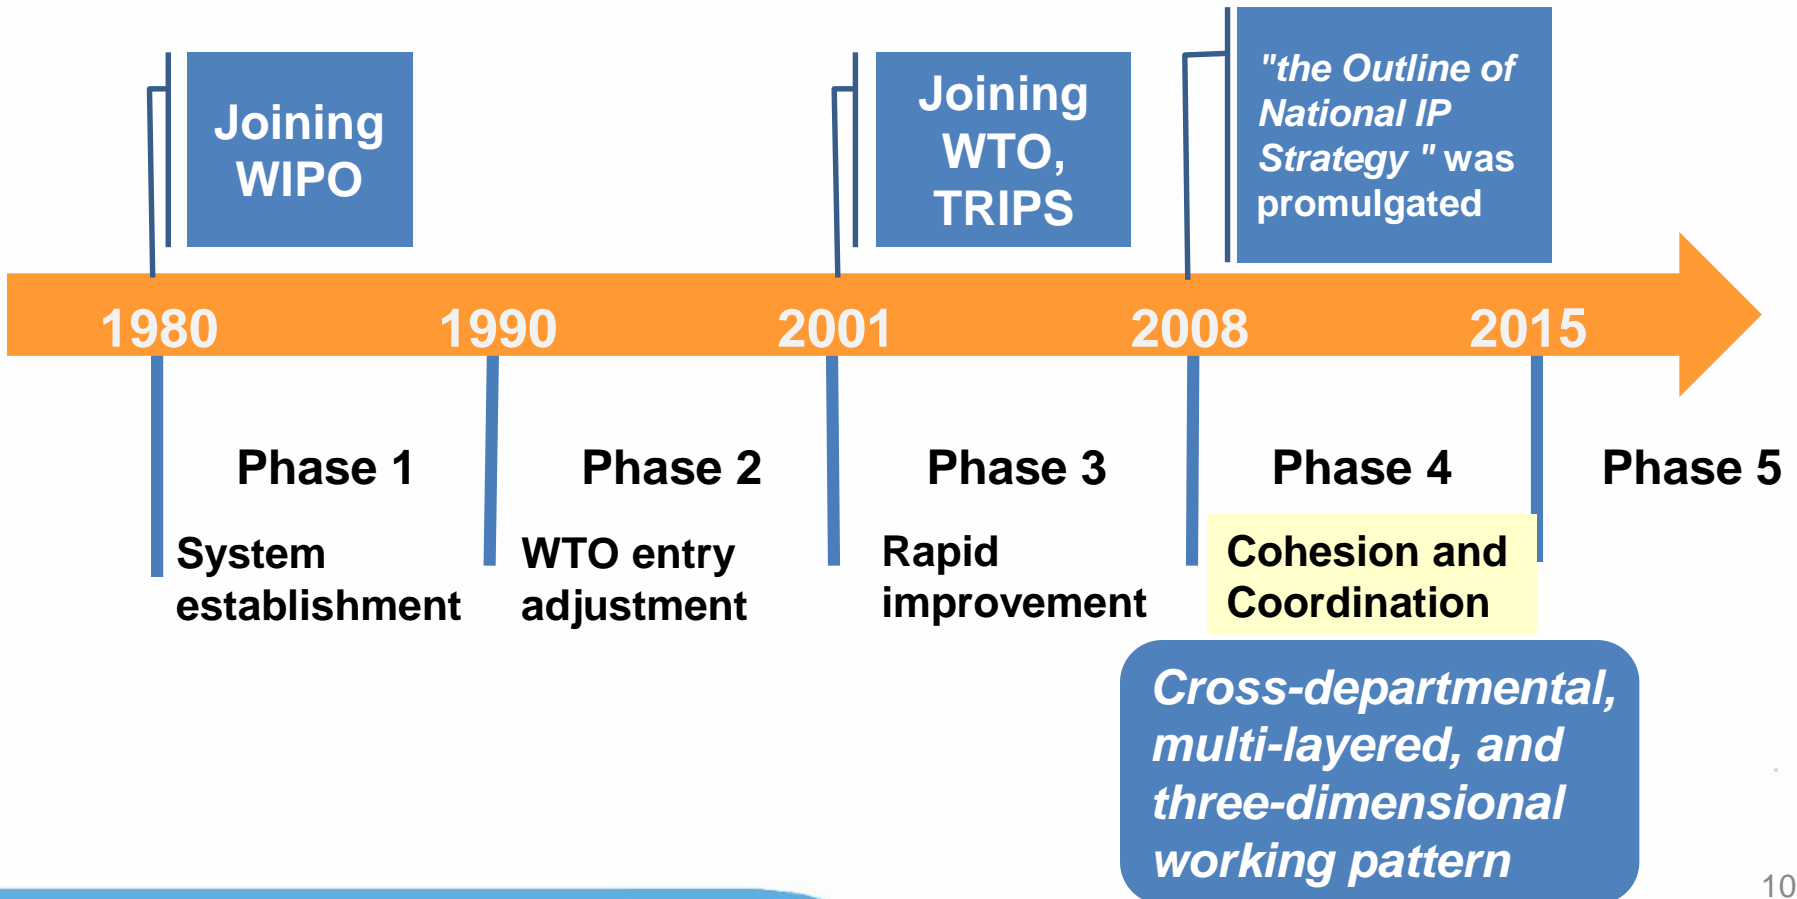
Joining WIPO

Joining WTO, TRIPS

"the Outline of National IP Strategy " was promulgated

1980 1990 2001 2008 2015

Phase 1
System establishment

Phase 2
WTO entry adjustment

Phase 3
Rapid improvement

Phase 4
Cohesion and Coordination

Phase 5

Cross-departmental, multi-layered, and three-dimensional working pattern

10